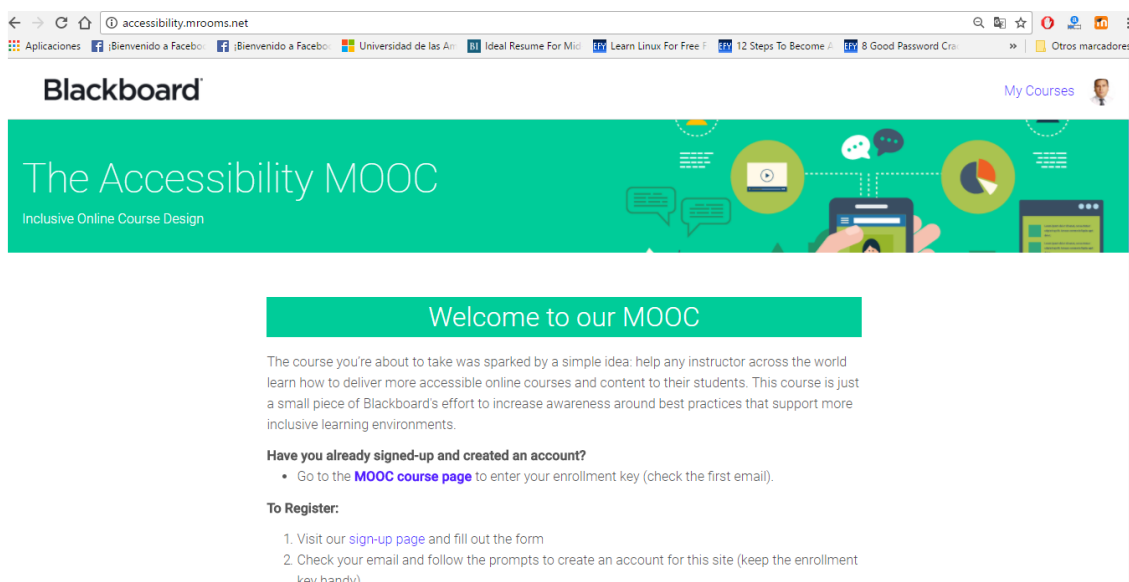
accessibility.mrooms.net

Aplicaciones ¡Bienvenido a Facebo ¡Bienvenido a Facebo Universidad de las Am Ideal Resume For Mid Learn Linux For Free F 12 Steps To Become A 8 Good Password Cra » Otros marcadores

Blackboard

My Courses

The Accessibility MOOC

Inclusive Online Course Design

Welcome to our MOOC

The course you're about to take was sparked by a simple idea: help any instructor across the world learn how to deliver more accessible online courses and content to their students. This course is just a small piece of Blackboard's effort to increase awareness around best practices that support more inclusive learning environments.

**Have you already signed-up and created an account?**

- Go to the **MOOC course page** to enter your enrollment key (check the first email).

**To Register:**

1. Visit our sign-up page and fill out the form
2. Check your email and follow the prompts to create an account for this site (keep the enrollment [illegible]